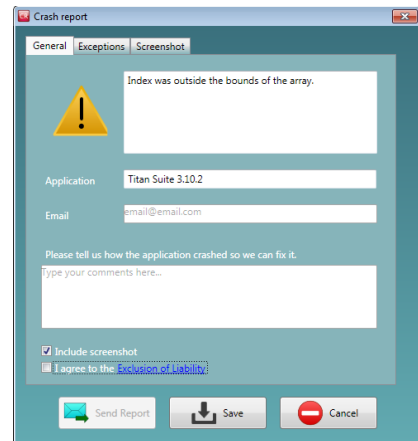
Crash report

General Exceptions Screenshot

Index was outside the bounds of the array.

Application Titan Suite 3.10.2

Email email@email.com

Please tell us how the application crashed so we can fix it.

Type your comments here...

Include screenshot

I agree to the Exclusion of Liability

Send Report Save Cancel